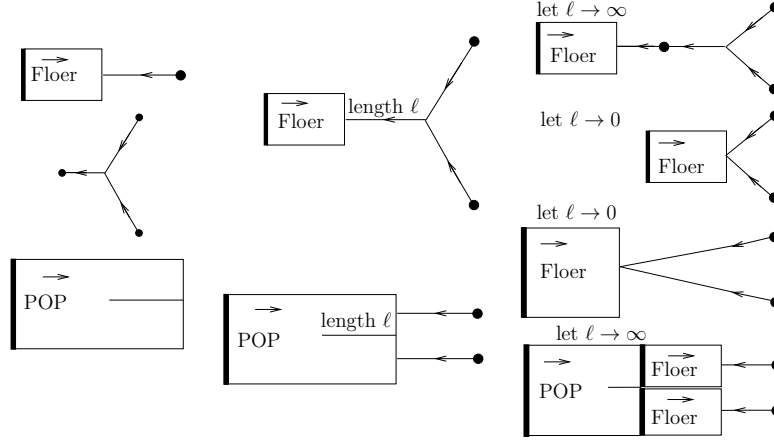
$\overrightarrow{\text{Floer}}$

$\overrightarrow{\text{Floer}}$ length $\ell$

let $\ell \to \infty$

$\overrightarrow{\text{Floer}}$

let $\ell \to 0$

$\overrightarrow{\text{Floer}}$

$\overrightarrow{\text{POP}}$

$\overrightarrow{\text{POP}}$ length $\ell$

let $\ell \to 0$

$\overrightarrow{\text{Floer}}$

let $\ell \to \infty$

$\overrightarrow{\text{POP}}$ $\overrightarrow{\text{Floer}}$ $\overrightarrow{\text{Floer}}$